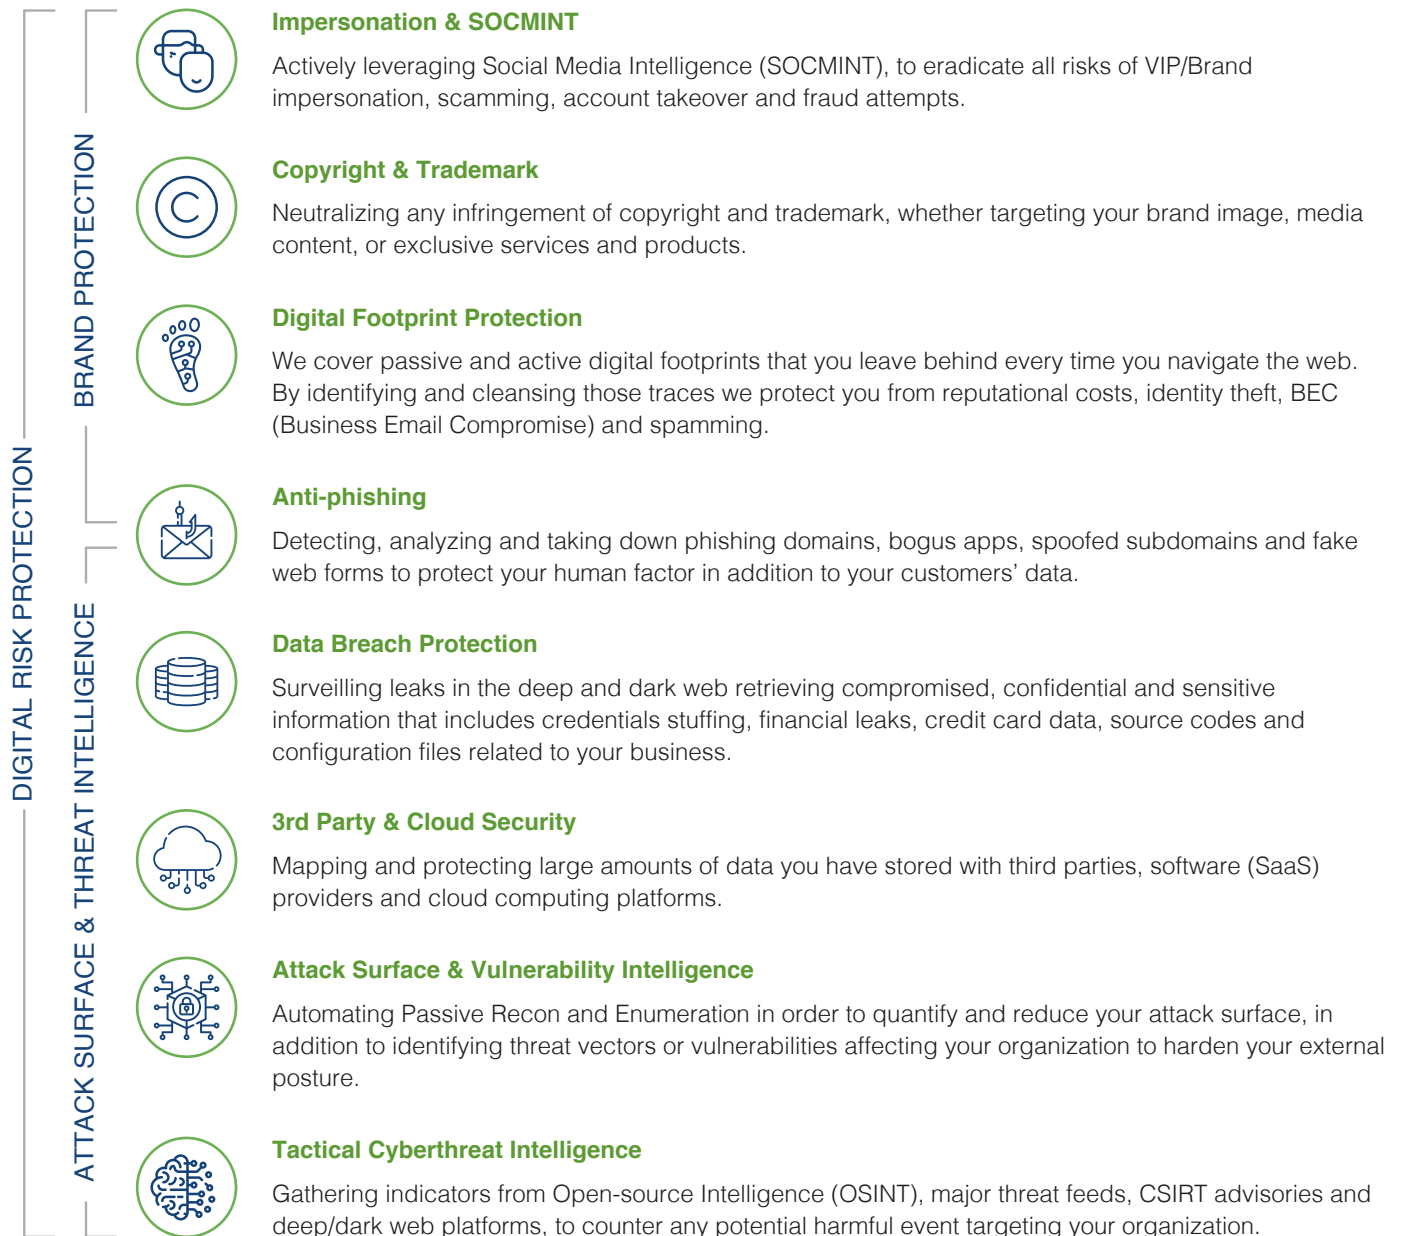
DIGITAL RISK PROTECTION

BRAND PROTECTION

ATTACK SURFACE & THREAT INTELLIGENCE

Impersonation & SOCMINT

Actively leveraging Social Media Intelligence (SOCMINT), to eradicate all risks of VIP/Brand impersonation, scamming, account takeover and fraud attempts.

Copyright & Trademark

Neutralizing any infringement of copyright and trademark, whether targeting your brand image, media content, or exclusive services and products.

Digital Footprint Protection

We cover passive and active digital footprints that you leave behind every time you navigate the web. By identifying and cleansing those traces we protect you from reputational costs, identity theft, BEC (Business Email Compromise) and spamming.

Anti-phishing

Detecting, analyzing and taking down phishing domains, bogus apps, spoofed subdomains and fake web forms to protect your human factor in addition to your customers' data.

Data Breach Protection

Surveilling leaks in the deep and dark web retrieving compromised, confidential and sensitive information that includes credentials stuffing, financial leaks, credit card data, source codes and configuration files related to your business.

3rd Party & Cloud Security

Mapping and protecting large amounts of data you have stored with third parties, software (SaaS) providers and cloud computing platforms.

Attack Surface & Vulnerability Intelligence

Automating Passive Recon and Enumeration in order to quantify and reduce your attack surface, in addition to identifying threat vectors or vulnerabilities affecting your organization to harden your external posture.

Tactical Cyberthreat Intelligence

Gathering indicators from Open-source Intelligence (OSINT), major threat feeds, CSIRT advisories and deep/dark web platforms, to counter any potential harmful event targeting your organization.